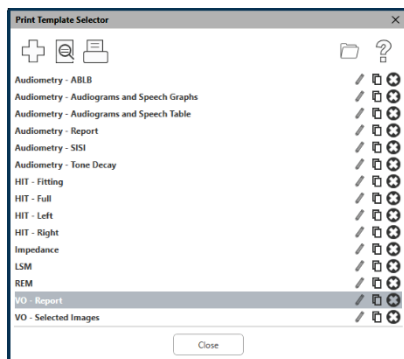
Print Template Selector

×

Audiometry - ABLB
Audiometry - Audiograms and Speech Graphs
Audiometry - Audiograms and Speech Table
Audiometry - Report
Audiometry - SISI
Audiometry - Tone Decay
HIT - Fitting
HIT - Full
HIT - Left
HIT - Right
Impedance
LSM
REM
VO - Report
VO - Selected Images

Close